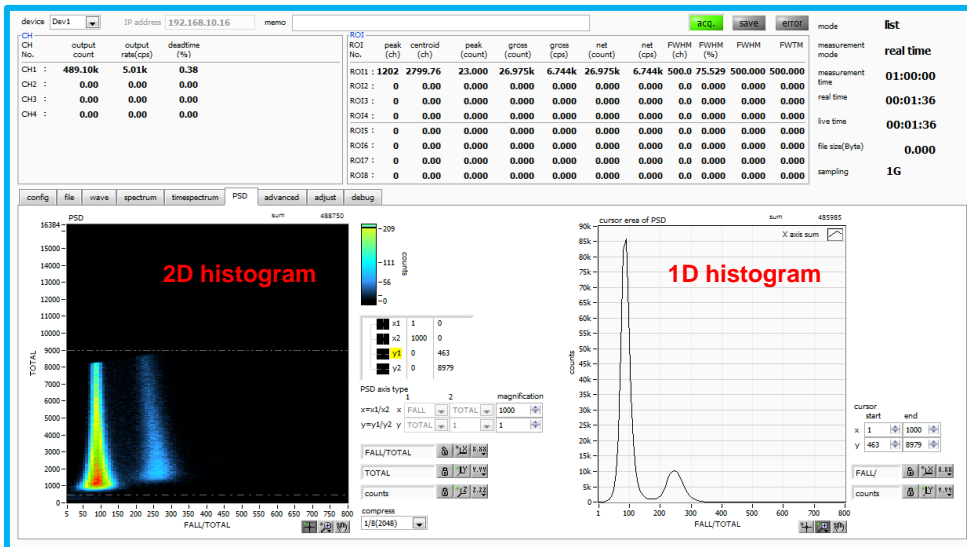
device Dev1 IP address 192.168.10.16 memo acq. save error

CH

| CH No. | output count | output rate(cps) | deadtime (%) |
|---|---|---|---|
| CH1 : | 489.10k | 5.01k | 0.38 |
| CH2 : | 0.00 | 0.00 | 0.00 |
| CH3 : | 0.00 | 0.00 | 0.00 |
| CH4 : | 0.00 | 0.00 | 0.00 |

ROI

| ROI No. | peak (ch) | centroid (ch) | peak (count) | gross (count) | gross (cps) | net (count) | net (cps) | FWHM (ch) | FWHM (%) | FWHM | FWTM |
|---|---|---|---|---|---|---|---|---|---|---|---|
| ROI1 : | 1202 | 2799.76 | 23.000 | 26.975k | 6.744k | 26.975k | 6.744k | 500.0 | 75.529 | 500.000 | 500.000 |
| ROI2 : | 0 | 0.00 | 0.000 | 0.000 | 0.000 | 0.000 | 0.000 | 0.0 | 0.000 | 0.000 | 0.000 |
| ROI3 : | 0 | 0.00 | 0.000 | 0.000 | 0.000 | 0.000 | 0.000 | 0.0 | 0.000 | 0.000 | 0.000 |
| ROI4 : | 0 | 0.00 | 0.000 | 0.000 | 0.000 | 0.000 | 0.000 | 0.0 | 0.000 | 0.000 | 0.000 |
| ROI5 : | 0 | 0.00 | 0.000 | 0.000 | 0.000 | 0.000 | 0.000 | 0.0 | 0.000 | 0.000 | 0.000 |
| ROI6 : | 0 | 0.00 | 0.000 | 0.000 | 0.000 | 0.000 | 0.000 | 0.0 | 0.000 | 0.000 | 0.000 |
| ROI7 : | 0 | 0.00 | 0.000 | 0.000 | 0.000 | 0.000 | 0.000 | 0.0 | 0.000 | 0.000 | 0.000 |
| ROI8 : | 0 | 0.00 | 0.000 | 0.000 | 0.000 | 0.000 | 0.000 | 0.0 | 0.000 | 0.000 | 0.000 |

mode list
measurement mode real time
measurement time 01:00:00
real time 00:01:36
live time 00:01:36
file size(Byte) 0.000
sampling 1G

config file wave spectrum timespectrum PSD advanced adjust debug

PSD sum 488750
16384 15000 14000 13000 12000 11000 10000 9000 8000 7000 6000 5000 4000 3000 2000 1000 0
TOTAL
5 50 100 150 200 250 300 350 400 450 500 550 600 650 700 750 800
FALL/TOTAL
2D histogram

209 111 56 0 counts

x1 1 0
x2 1000 0
y1 0 463
y2 0 8979

PSD axis type 1 2 magnification
x=x1/x2 x FALL TOTAL 1000
y=y1/y2 y TOTAL 1 1

FALL/TOTAL
TOTAL
counts
compress 1/8(2048)

cursor area of PSD sum 485985
X axis sum
90k 85k 80k 75k 70k 65k 60k 55k 50k 45k 40k 35k 30k 25k 20k 15k 10k 5k 0
counts
1 100 200 300 400 500 600 700 800
FALL/TOTAL
1D histogram

cursor start end
x 1 1000
y 463 8979

FALL/
counts